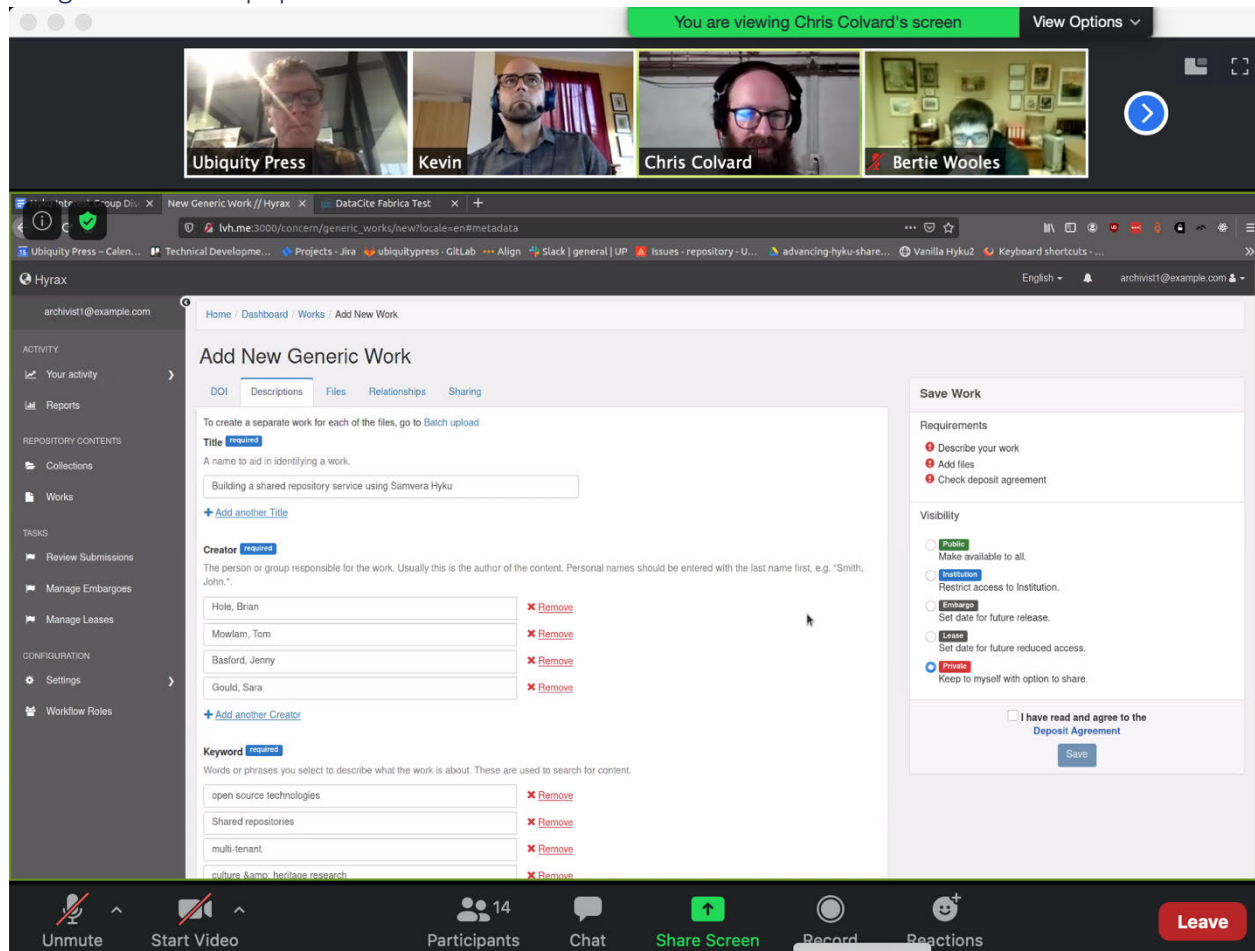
You are viewing Chris Colvard's screen
View Options

Ubiquity Press
Kevin
Chris Colvard
Bertie Wooles

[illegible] Interest Group Dis ×
New Generic Work // Hyrax ×
DataCite Fabrica Test ×

lvh.me:3000/concern/generic_works/new?locale=en#metadata

Ubiquity Press – Calen... Technical Developme... Projects - Jira ubiquitypress · GitLab Align Slack | general | UP Issues · repository · U... advancing-hyku-share... Vanilla Hyku2 Keyboard shortcuts - ...

Hyrax
English
archivist1@example.com

archivist1@example.com

ACTIVITY
Your activity
Reports

REPOSITORY CONTENTS
Collections
Works

TASKS
Review Submissions
Manage Embargoes
Manage Leases

CONFIGURATION
Settings
Workflow Roles

Home / Dashboard / Works / Add New Work

Add New Generic Work

DOI
Descriptions
Files
Relationships
Sharing

To create a separate work for each of the files, go to Batch upload

Title required
A name to aid in identifying a work.
Building a shared repository service using Samvera Hyku
+ Add another Title

Creator required
The person or group responsible for the work. Usually this is the author of the content. Personal names should be entered with the last name first, e.g. "Smith, John.".
Hole, Brian ✕ Remove
Mowlam, Tom ✕ Remove
Basford, Jenny ✕ Remove
Gould, Sara ✕ Remove
+ Add another Creator

Keyword required
Words or phrases you select to describe what the work is about. These are used to search for content.
open source technologies ✕ Remove
Shared repositories ✕ Remove
multi-tenant. ✕ Remove
culture &amp; heritage research ✕ Remove

Save Work
Requirements
Describe your work
Add files
Check deposit agreement

Visibility
Public
Make available to all.
Institution
Restrict access to Institution.
Embargo
Set date for future release.
Lease
Set date for future reduced access.
Private
Keep to myself with option to share.

I have read and agree to the
Deposit Agreement
Save

Unmute
Start Video
14
Participants
Chat
Share Screen
Record
Reactions
Leave